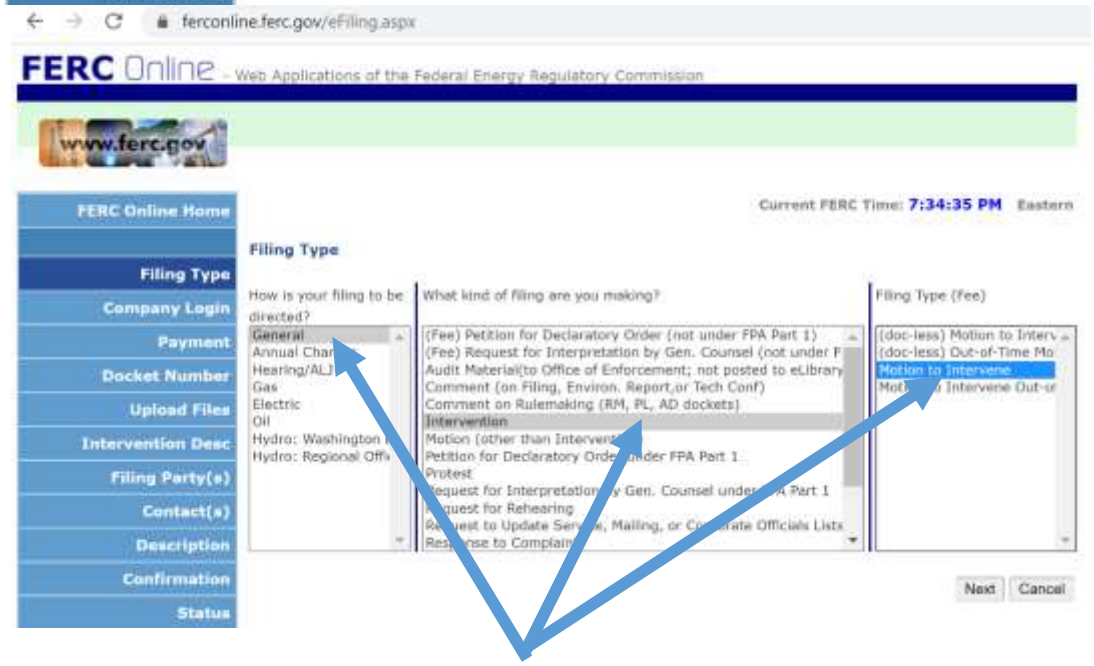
ferconline.ferc.gov/eFiling.aspx

FERC Online - Web Applications of the Federal Energy Regulatory Commission

www.ferc.gov

FERC Online Home

Filing Type

Company Login

Payment

Docket Number

Upload Files

Intervention Desc

Filing Party(s)

Contact(s)

Description

Confirmation

Status

Current FERC Time: 7:34:35 PM Eastern

Filing Type

How is your filing to be directed?

General
Annual Char
Hearing/ALJ
Gas
Electric
Oil
Hydro: Washington
Hydro: Regional Offi

What kind of filing are you making?

(Fee) Petition for Declaratory Order (not under FPA Part 1)
(Fee) Request for Interpretation by Gen. Counsel (not under F
Audit Material(to Office of Enforcement; not posted to eLibrary
Comment (on Filing, Environ. Report,or Tech Conf)
Comment on Rulemaking (RM, PL, AD dockets)
Intervention
Motion (other than Interventi
Petition for Declaratory Order under FPA Part 1
Protest
Request for Interpretation by Gen. Counsel under FPA Part 1
Request for Rehearing
Request to Update Service, Mailing, or Corporate Officials Lists
Response to Complain

Filing Type (Fee)

(doc-less) Motion to Interv
(doc-less) Out-of-Time Mo
Motion to Intervene
Motion to Intervene Out-o

Next Cancel